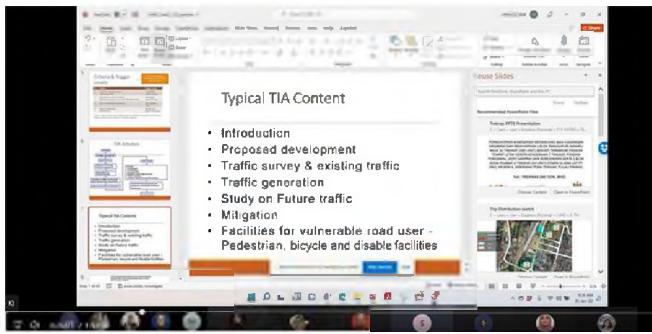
Typical TIA Content

- Introduction
- Proposed development
- Traffic survey & existing traffic
- Traffic generation
- Study on Future traffic
- Mitigation
- Facilities for vulnerable road user - Pedestrian, bicycle and disable facilities

Reuse Slides

Criteria & Trigger

TIA Structure

Typical TIA Content